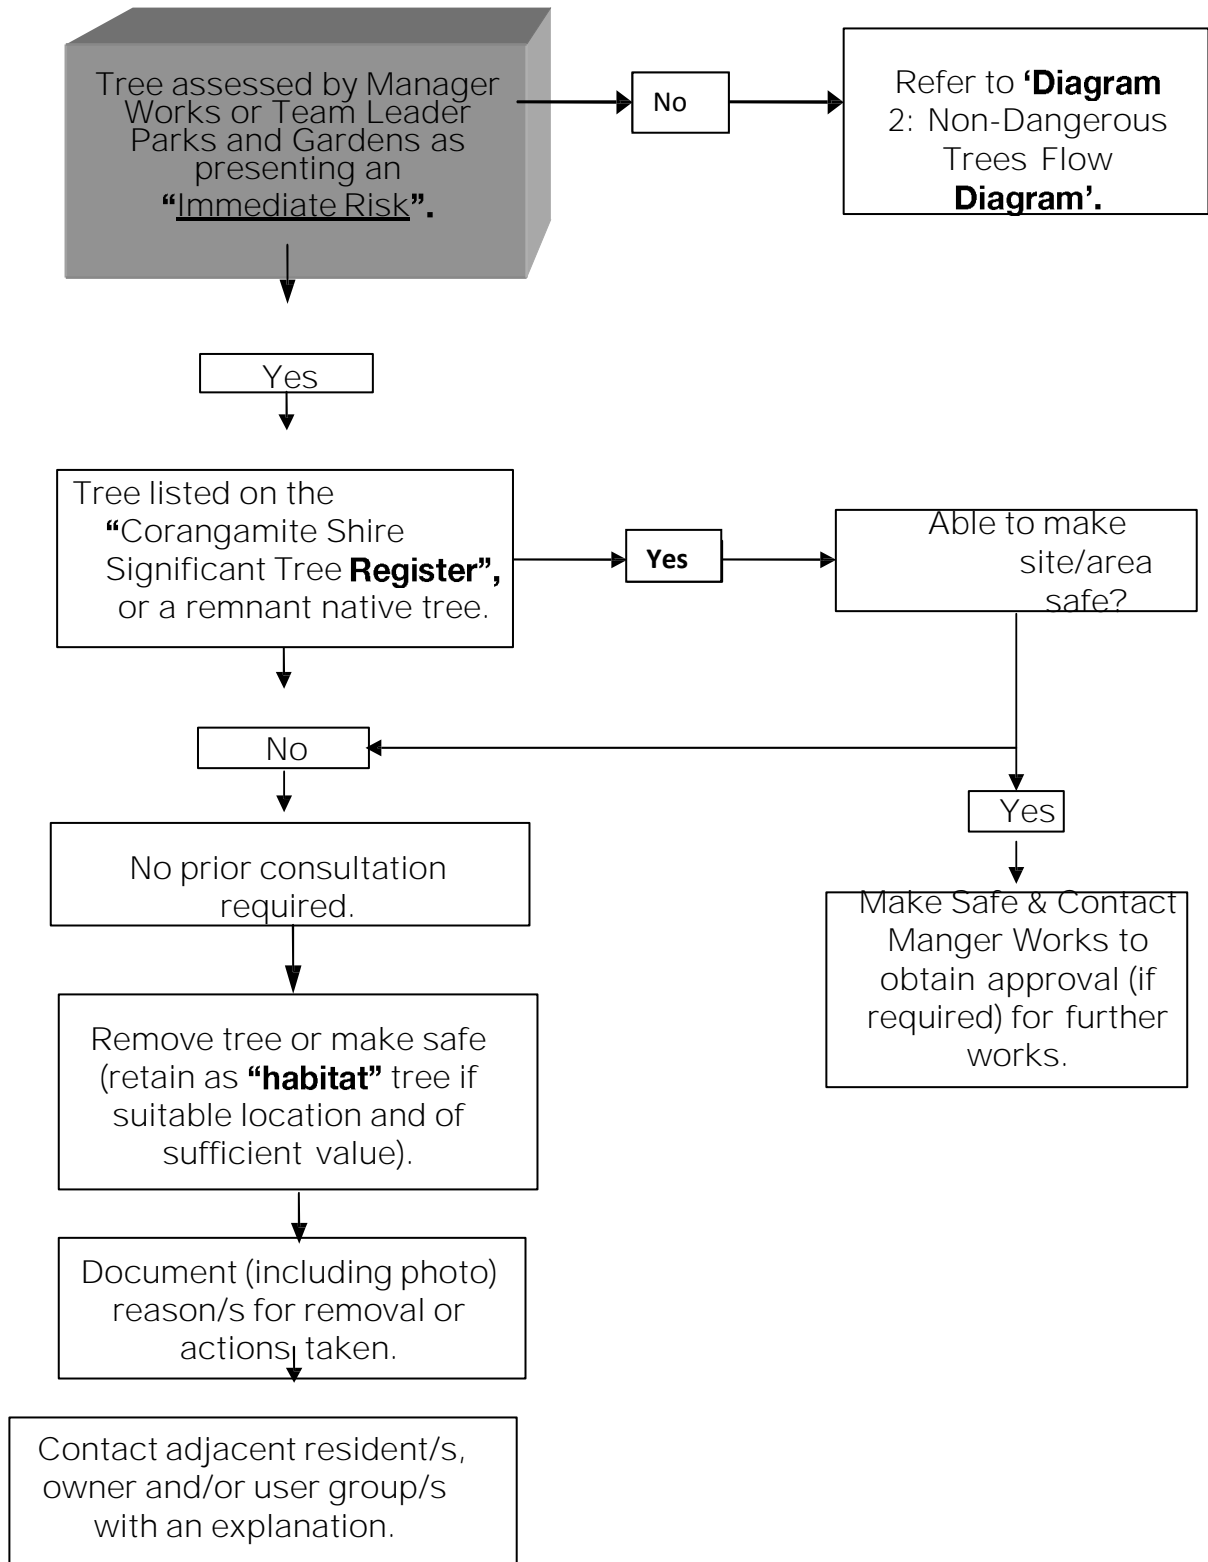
Tree assessed by Manager Works or Team Leader Parks and Gardens as presenting an "Immediate Risk".

No

Refer to 'Diagram 2: Non-Dangerous Trees Flow Diagram'.

Yes

Tree listed on the "Corangamite Shire Significant Tree Register", or a remnant native tree.

Yes

Able to make site/area safe?

No

Yes

No prior consultation required.

Make Safe & Contact Manger Works to obtain approval (if required) for further works.

Remove tree or make safe (retain as "habitat" tree if suitable location and of sufficient value).

Document (including photo) reason/s for removal or actions taken.

Contact adjacent resident/s, owner and/or user group/s with an explanation.